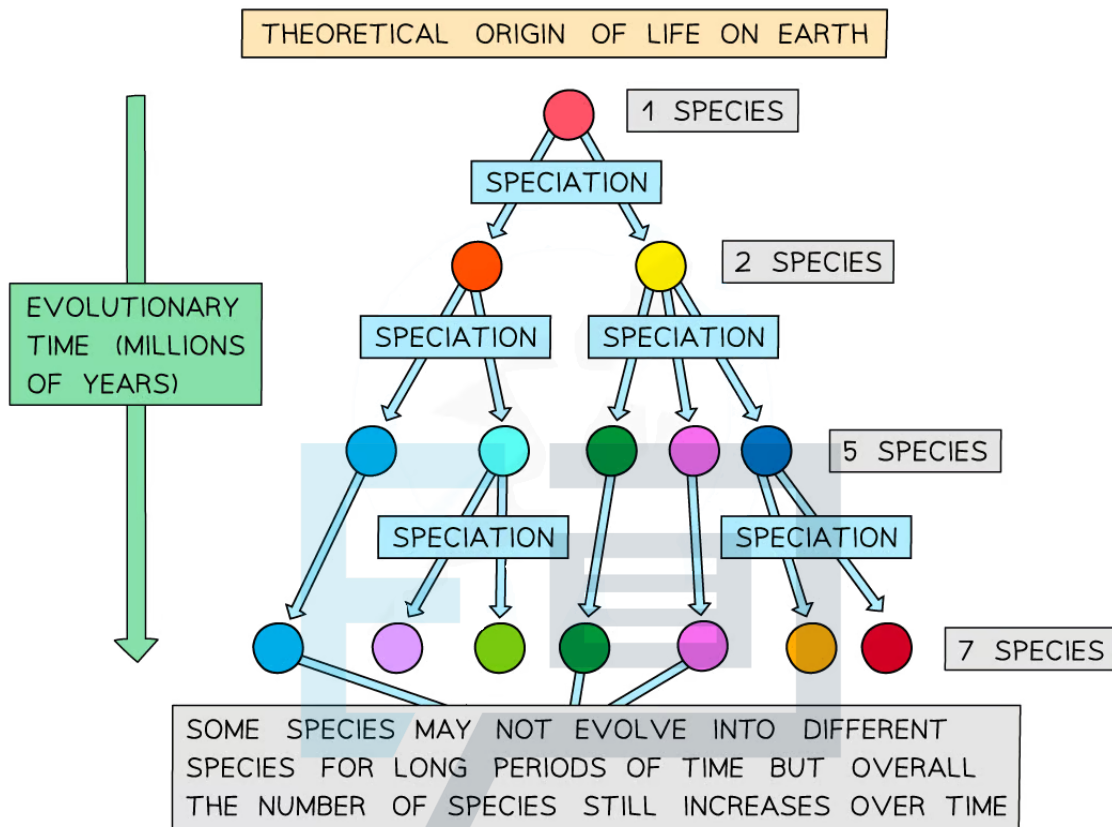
THEORETICAL ORIGIN OF LIFE ON EARTH

1 SPECIES

SPECIATION

2 SPECIES

EVOLUTIONARY TIME (MILLIONS OF YEARS)

SPECIATION

SPECIATION

5 SPECIES

SPECIATION

SPECIATION

7 SPECIES

SOME SPECIES MAY NOT EVOLVE INTO DIFFERENT SPECIES FOR LONG PERIODS OF TIME BUT OVERALL THE NUMBER OF SPECIES STILL INCREASES OVER TIME